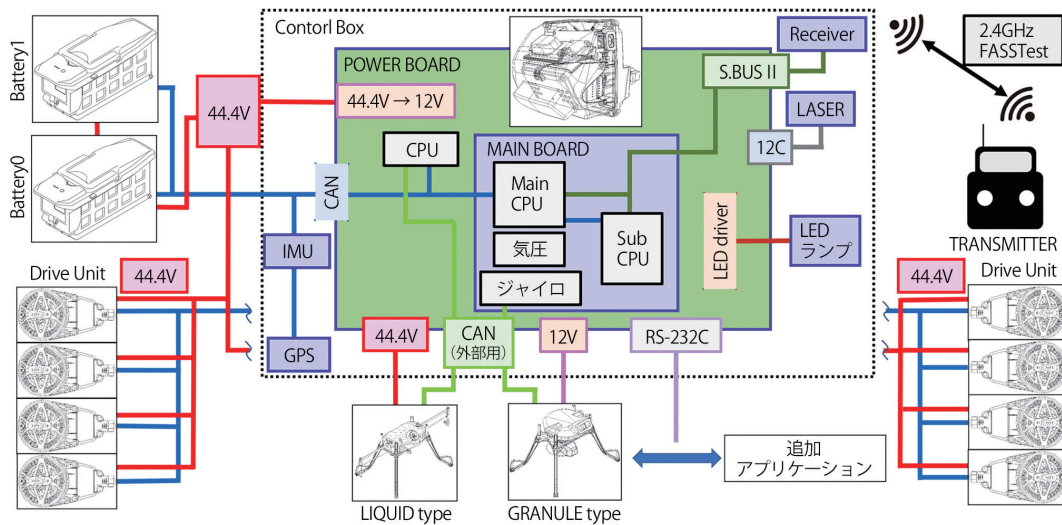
Battery1

Battery0

44.4V

Contorl Box

POWER BOARD

44.4V → 12V

CAN

CPU

MAIN BOARD

Main CPU

Sub CPU

気圧

ジャイロ

IMU

GPS

S.BUS II

Receiver

LASER

12C

LED driver

LED ランプ

2.4GHz FASSTest

TRANSMITTER

Drive Unit

44.4V

Drive Unit

44.4V

44.4V

CAN (外部用)

12V

RS-232C

LIQUID type

GRANULE type

追加 アプリケーション